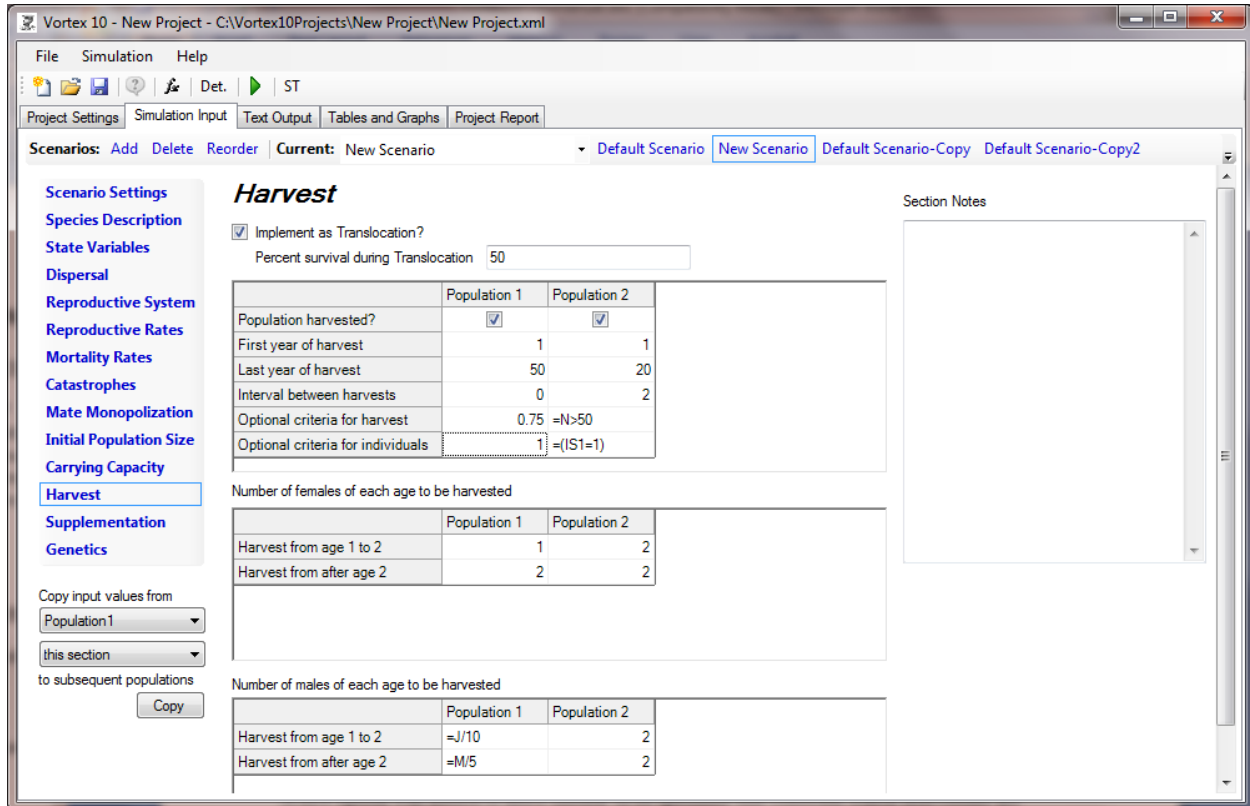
Vortex 10 - New Project - C:\Vortex10Projects\New Project\New Project.xml

File Simulation Help

Det. ST

Project Settings | Simulation Input | Text Output | Tables and Graphs | Project Report

Scenarios: Add Delete Reorder Current: New Scenario Default Scenario New Scenario Default Scenario-Copy Default Scenario-Copy2

Scenario Settings
Species Description
State Variables
Dispersal
Reproductive System
Reproductive Rates
Mortality Rates
Catastrophes
Mate Monopolization
Initial Population Size
Carrying Capacity
Harvest
Supplementation
Genetics

Copy input values from
Population1
this section
to subsequent populations
Copy

Harvest

Implement as Translocation?
Percent survival during Translocation 50

| | Population 1 | Population 2 |
|---|---|---|
| Population harvested? | ☑ | ☑ |
| First year of harvest | 1 | 1 |
| Last year of harvest | 50 | 20 |
| Interval between harvests | 0 | 2 |
| Optional criteria for harvest | 0.75 | =N>50 |
| Optional criteria for individuals | 1 | =(IS1=1) |

Number of females of each age to be harvested

| | Population 1 | Population 2 |
|---|---|---|
| Harvest from age 1 to 2 | 1 | 2 |
| Harvest from after age 2 | 2 | 2 |

Number of males of each age to be harvested

| | Population 1 | Population 2 |
|---|---|---|
| Harvest from age 1 to 2 | =J/10 | 2 |
| Harvest from after age 2 | =M/5 | 2 |

Section Notes